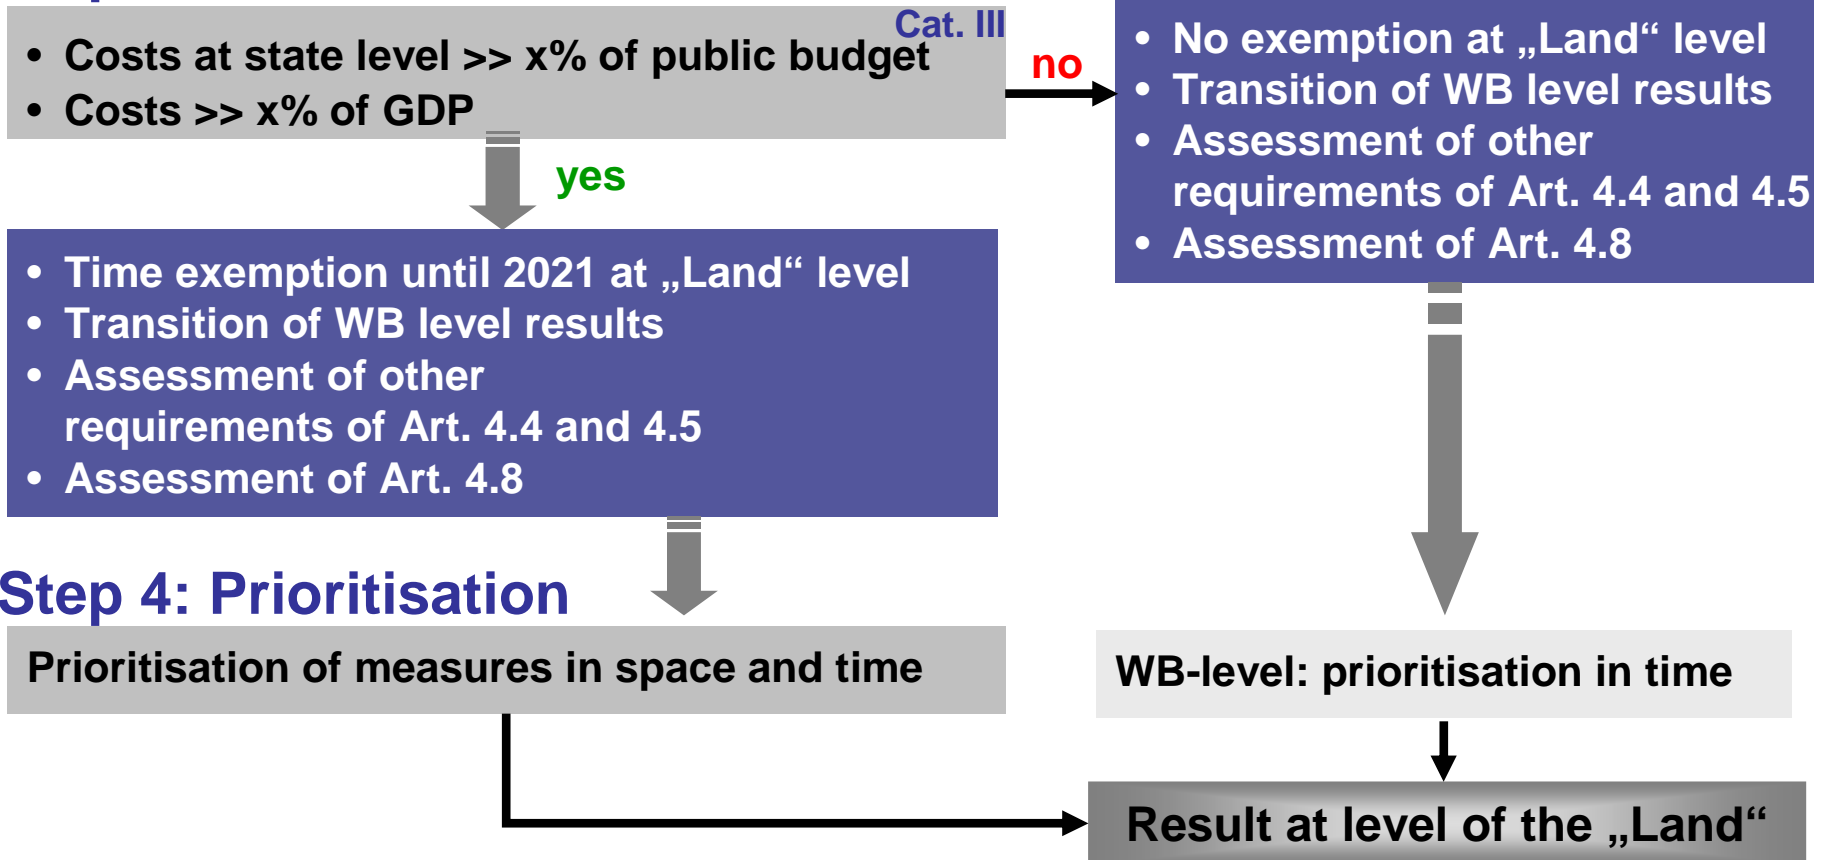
Cat. III

• Costs at state level >> x% of public budget
• Costs >> x% of GDP

no

• No exemption at „Land“ level
• Transition of WB level results
• Assessment of other requirements of Art. 4.4 and 4.5
• Assessment of Art. 4.8

yes

• Time exemption until 2021 at „Land“ level
• Transition of WB level results
• Assessment of other requirements of Art. 4.4 and 4.5
• Assessment of Art. 4.8

Step 4: Prioritisation

Prioritisation of measures in space and time

WB-level: prioritisation in time

Result at level of the „Land“